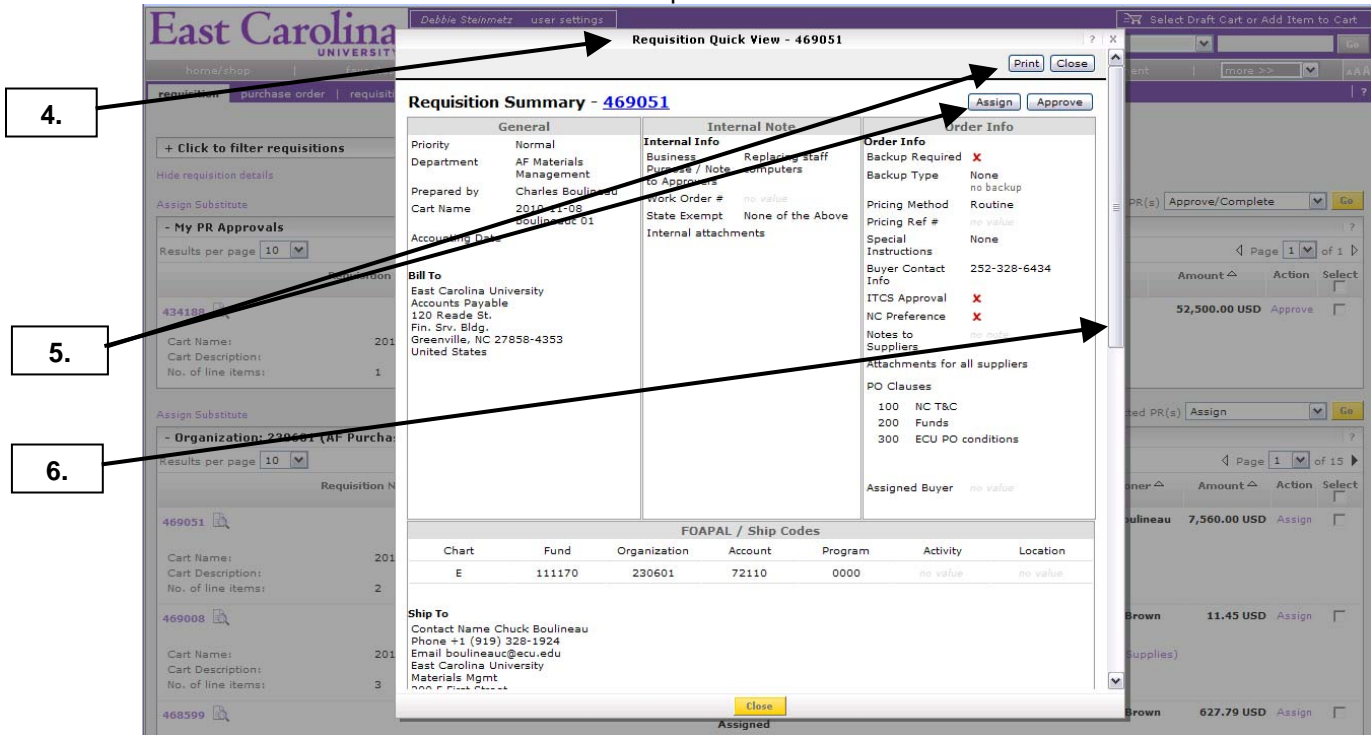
East Carolina UNIVERSITY

Debbie Steinmetz user settings

Select Draft Cart or Add Item to Cart

Go

home/shop

more >>

requisition purchase order requisiti

4.

5.

6.

+ Click to filter requisitions

Hide requisition details

Assign Substitute

- My PR Approvals

Results per page 10

434188

Cart Name: 201
Cart Description:
No. of line items: 1

Assign Substitute

- Organization: 230601 (AF Purcha

Results per page 10

Requisition N

469051

Cart Name: 201
Cart Description:
No. of line items: 2

469008

Cart Name: 201
Cart Description:
No. of line items: 3

468599

Requisition Quick View - 469051

Print Close

Requisition Summary - 469051

Assign Approve

| General | | Internal Note | | Order Info | |
|---|---|---|---|---|---|
| Priority | Normal | Internal Info | | Order Info | |
| Department | AF Materials Management | Business Purpose / Note to Approvers | Replacing staff computers | Backup Required | ✗ |
| Prepared by | Charles Boulineau | Work Order # | no value | Backup Type | None no backup |
| Cart Name | 2010-11-08 boulineauc 01 | State Exempt | None of the Above | Pricing Method | Routine |
| Accounting Date | | Internal attachments | | Pricing Ref # | no value |
| | | | | Special Instructions | None |
| | | | | Buyer Contact Info | 252-328-6434 |
| | | | | ITCS Approval | ✗ |
| | | | | NC Preference | ✗ |
| | | | | Notes to Suppliers | no note |

Bill To
East Carolina University
Accounts Payable
120 Reade St.
Fin. Srv. Bldg.
Greenville, NC 27858-4353
United States

Attachments for all suppliers

PO Clauses
100 NC T&C
200 Funds
300 ECU PO conditions

Assigned Buyer no value

FOAPAL / Ship Codes

| Chart | Fund | Organization | Account | Program | Activity | Location |
|---|---|---|---|---|---|---|
| E | 111170 | 230601 | 72110 | 0000 | no value | no value |

Ship To
Contact Name Chuck Boulineau
Phone +1 (919) 328-1924
Email boulineauc@ecu.edu
East Carolina University
Materials Mgmt
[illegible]

Close

Assigned

PR(s) Approve/Complete Go

Page 1 of 1

Amount Action Select

52,500.00 USD Approve

ted PR(s) Assign Go

Page 1 of 15

ner Amount Action Select

ulineau 7,560.00 USD Assign

Brown 11.45 USD Assign

Supplies)

Brown 627.79 USD Assign